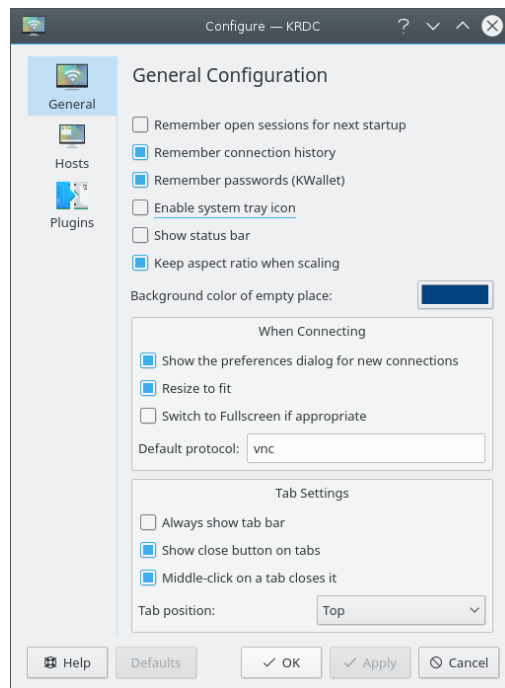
Configure — KRDC

General

Hosts

Plugins

General Configuration

Remember open sessions for next startup

Remember connection history

Remember passwords (KWallet)

Enable system tray icon

Show status bar

Keep aspect ratio when scaling

Background color of empty place:

When Connecting

Show the preferences dialog for new connections

Resize to fit

Switch to Fullscreen if appropriate

Default protocol: vnc

Tab Settings

Always show tab bar

Show close button on tabs

Middle-click on a tab closes it

Tab position: Top

Help Defaults OK Apply Cancel